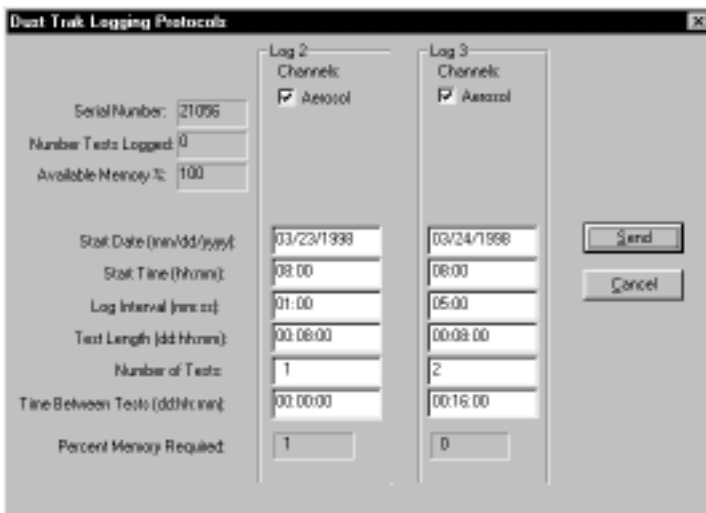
Dust Trak Logging Protocols

Serial Number: 21056
Number Tests Logged: 0
Available Memory %: 100

Log 2
Channels:
Aerosol

Log 3
Channels:
Aerosol

Start Date (mm/dd/yyyy): 03/23/1998 03/24/1998
Start Time (hh:mm): 08:00 08:00
Log Interval (mm:ss): 01:00 05:00
Test Length (dd:hh:mm): 00:08:00 00:08:00
Number of Tests: 1 2
Time Between Tests (dd:hh:mm): 00:00:00 00:16:00
Percent Memory Required: 1 0

Send
Cancel